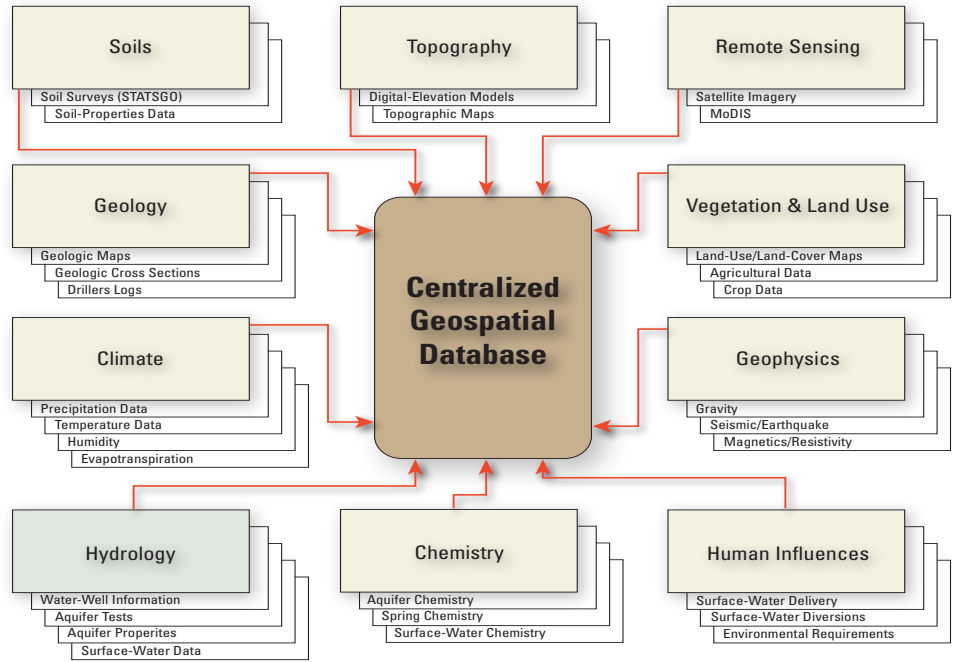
Soils
Soil Surveys (STATSGO)
Soil-Properties Data

Topography
Digital-Elevation Models
Topographic Maps

Remote Sensing
Satellite Imagery
MoDIS

Geology
Geologic Maps
Geologic Cross Sections
Drillers Logs

Centralized Geospatial Database

Vegetation & Land Use
Land-Use/Land-Cover Maps
Agricultural Data
Crop Data

Climate
Precipitation Data
Temperature Data
Humidity
Evapotranspiration

Geophysics
Gravity
Seismic/Earthquake
Magnetics/Resistivity

Hydrology
Water-Well Information
Aquifer Tests
Aquifer Properites
Surface-Water Data

Chemistry
Aquifer Chemistry
Spring Chemistry
Surface-Water Chemistry

Human Influences
Surface-Water Delivery
Surface-Water Diversions
Environmental Requirements